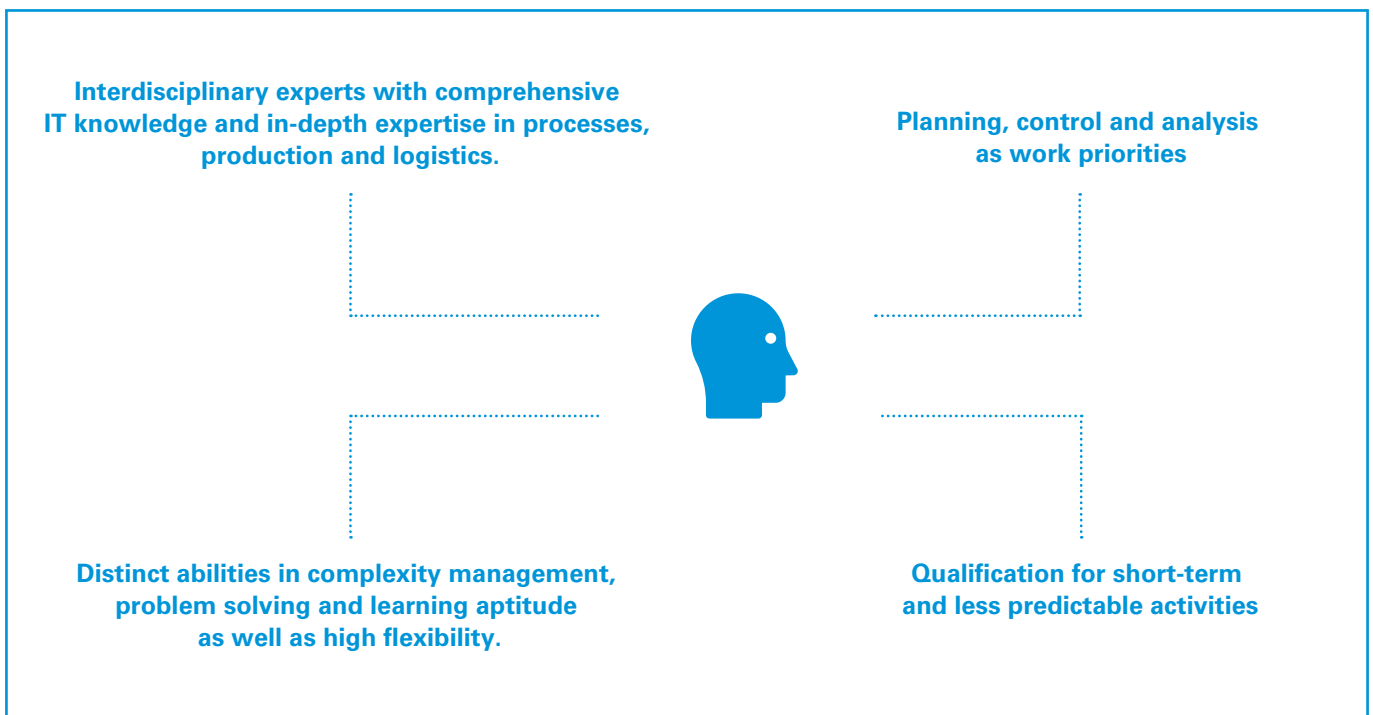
Interdisciplinary experts with comprehensive IT knowledge and in-depth expertise in processes, production and logistics.

Planning, control and analysis as work priorities

Distinct abilities in complexity management, problem solving and learning aptitude as well as high flexibility.

Qualification for short-term and less predictable activities